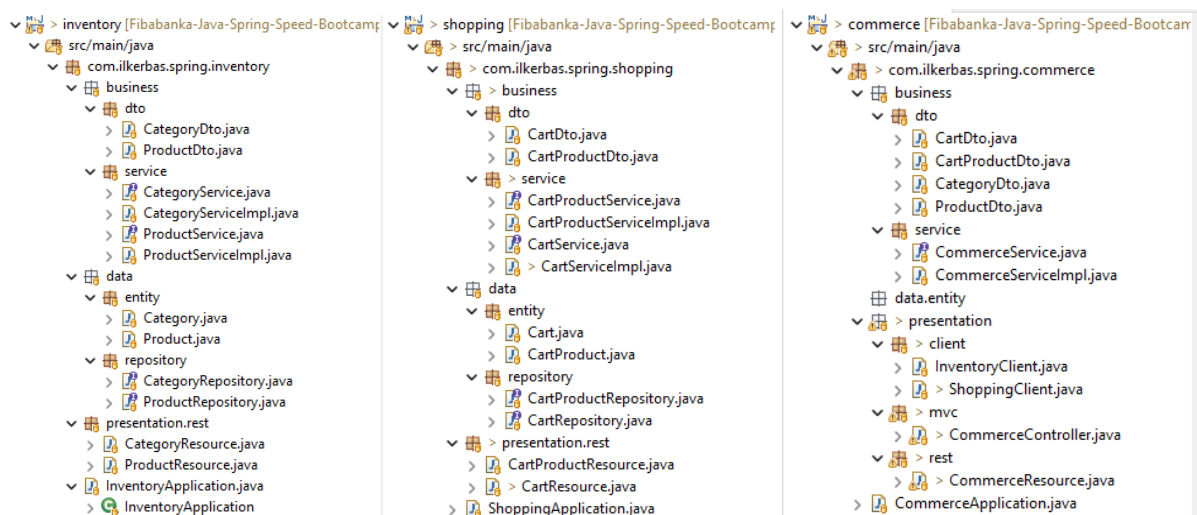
> inventory [Fibabanka-Java-Spring-Speed-Bootcamp
src/main/java
com.ilkerbas.spring.inventory
business
dto
CategoryDto.java
ProductDto.java
service
CategoryService.java
CategoryServiceImpl.java
ProductService.java
ProductServiceImpl.java
data
entity
Category.java
Product.java
repository
CategoryRepository.java
ProductRepository.java
presentation.rest
CategoryResource.java
ProductResource.java
InventoryApplication.java
InventoryApplication

shopping [Fibabanka-Java-Spring-Speed-Bootcamp
> src/main/java
> com.ilkerbas.spring.shopping
> business
dto
CartDto.java
CartProductDto.java
> service
CartProductService.java
CartProductServiceImpl.java
CartService.java
> CartServiceImpl.java
data
entity
Cart.java
CartProduct.java
repository
CartProductRepository.java
CartRepository.java
> presentation.rest
CartProductResource.java
> CartResource.java
ShoppingApplication.java

commerce [Fibabanka-Java-Spring-Speed-Bootcam
> src/main/java
> com.ilkerbas.spring.commerce
business
dto
CartDto.java
CartProductDto.java
CategoryDto.java
ProductDto.java
service
CommerceService.java
CommerceServiceImpl.java
data.entity
> presentation
> client
InventoryClient.java
> ShoppingClient.java
> mvc
> CommerceController.java
> rest
> CommerceResource.java
CommerceApplication.java